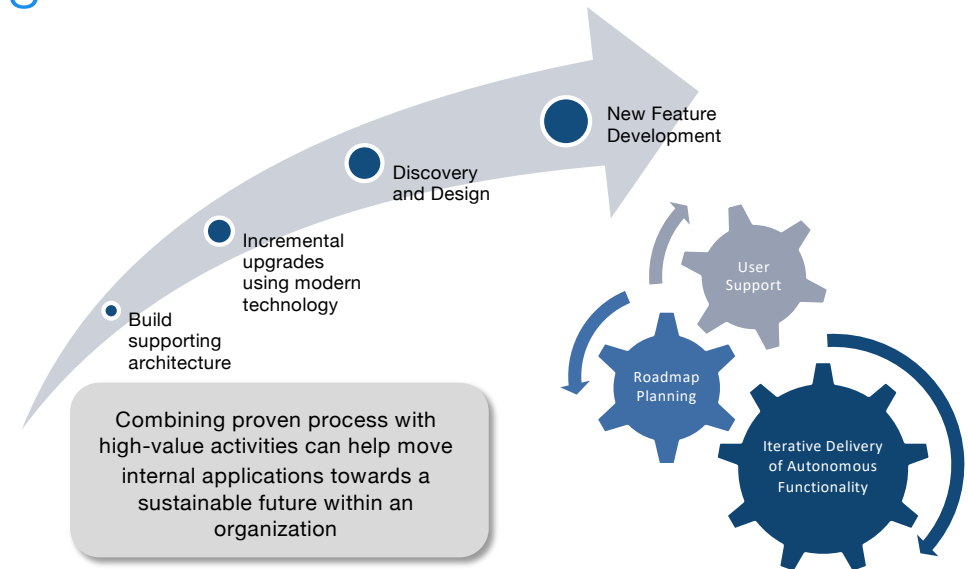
Build supporting architecture

Incremental upgrades using modern technology

Discovery and Design

New Feature Development

User Support

Roadmap Planning

Iterative Delivery of Autonomous Functionality

Combining proven process with high-value activities can help move internal applications towards a sustainable future within an organization